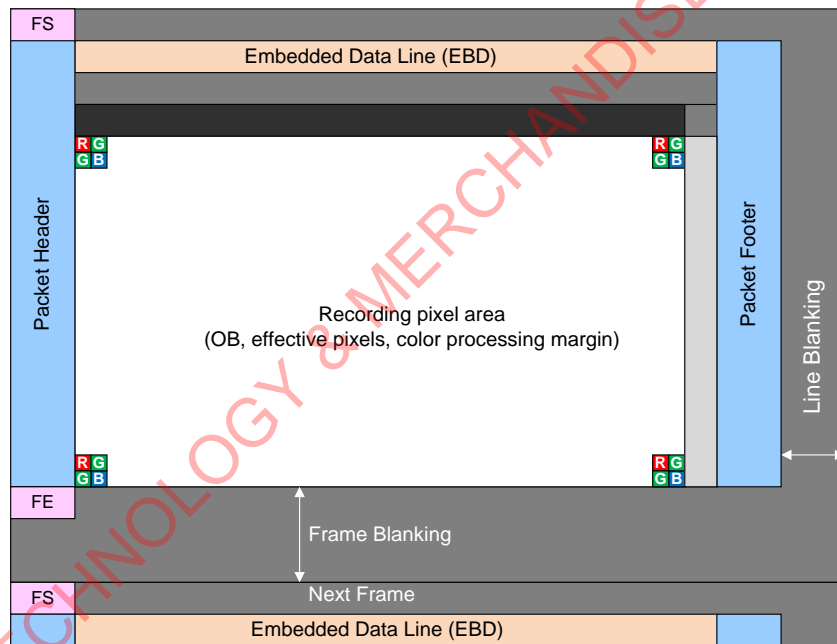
FS

Embedded Data Line (EBD)

R G
G B

R G
G B

Packet Header

Recording pixel area
(OB, effective pixels, color processing margin)

Packet Footer

Line Blanking

R G
G B

R G
G B

FE

Frame Blanking

Next Frame

FS

Embedded Data Line (EBD)

CHNOLOGY & MERCHANDISE